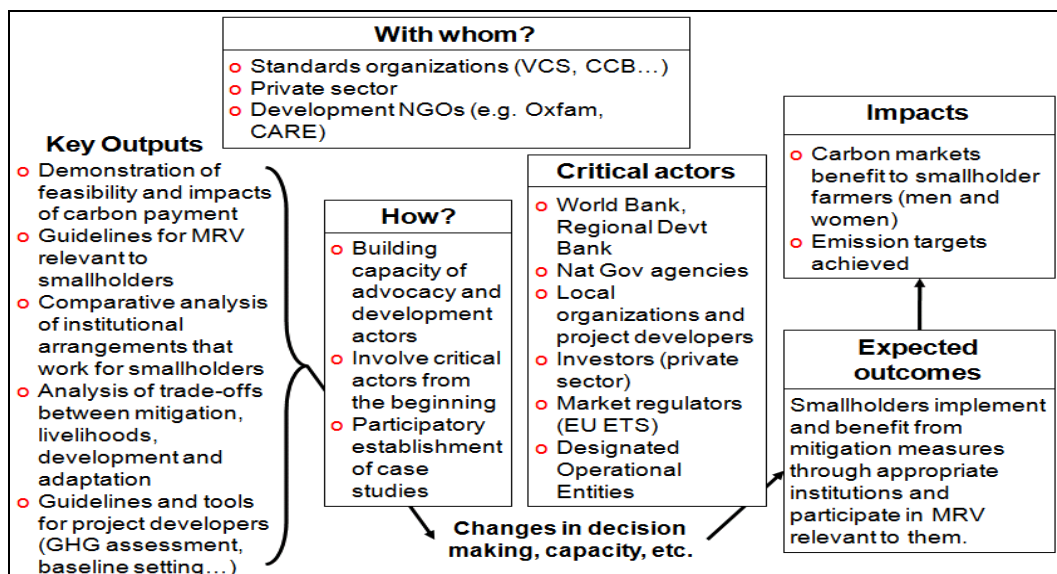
With whom?
o Standards organizations (VCS, CCB…)
o Private sector
o Development NGOs (e.g. Oxfam, CARE)

Key Outputs
o Demonstration of feasibility and impacts of carbon payment
o Guidelines for MRV relevant to smallholders
o Comparative analysis of institutional arrangements that work for smallholders
o Analysis of trade-offs between mitigation, livelihoods, development and adaptation
o Guidelines and tools for project developers (GHG assessment, baseline setting…)

How?
o Building capacity of advocacy and development actors
o Involve critical actors from the beginning
o Participatory establishment of case studies

Critical actors
o World Bank, Regional Devt Bank
o Nat Gov agencies
o Local organizations and project developers
o Investors (private sector)
o Market regulators (EU ETS)
o Designated Operational Entities

Impacts
o Carbon markets benefit to smallholder farmers (men and women)
o Emission targets achieved

Expected outcomes
Smallholders implement and benefit from mitigation measures through appropriate institutions and participate in MRV relevant to them.

Changes in decision making, capacity, etc.